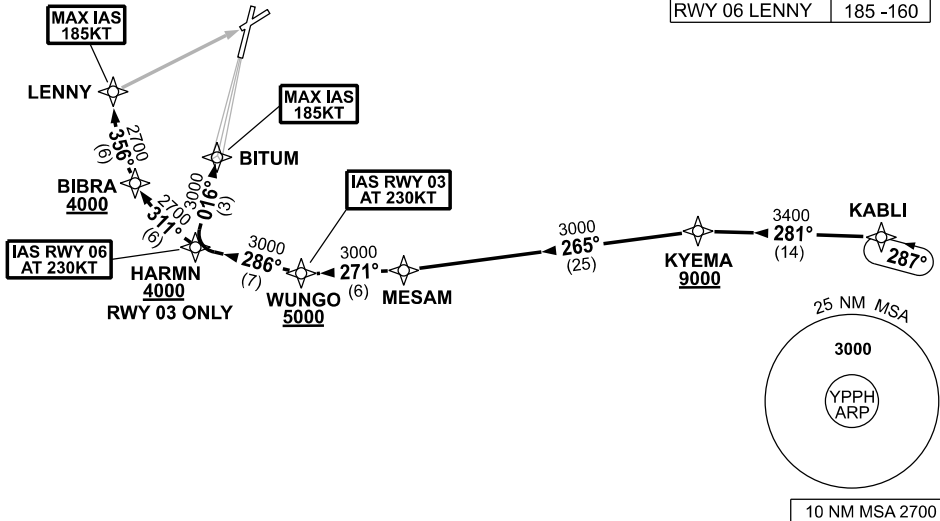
MAX IAS
185KT

RWY 06 LENNY | 185 -160

LENNY

MAX IAS
185KT

2700
356°
(6)

BITUM

BIBRA
4000

2700
311°
(6)

3000
016°
(3)

IAS RWY 03
AT 230KT

IAS RWY 06
AT 230KT

HARMN
4000
RWY 03 ONLY

3000
286°
(7)

WUNGO
5000

3000
271°
(6)

MESAM

3000
265°
(25)

KYEMA
9000

3400
281°
(14)

KABLI

287°

25 NM MSA

3000

YPPH
ARP

10 NM MSA 2700